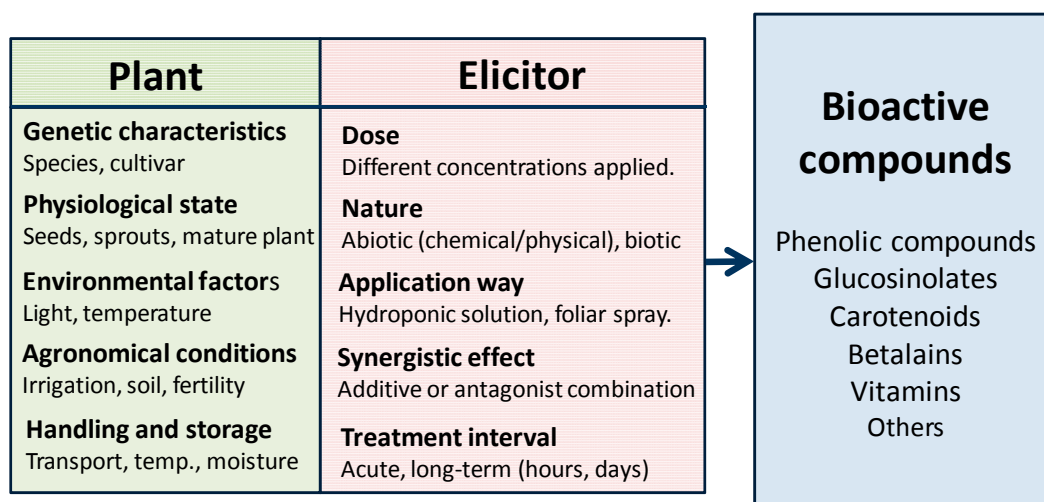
Plant

Genetic characteristics
Species, cultivar

Physiological state
Seeds, sprouts, mature plant

Environmental factors
Light, temperature

Agronomical conditions
Irrigation, soil, fertility

Handling and storage
Transport, temp., moisture

Elicitor

Dose
Different concentrations applied.

Nature
Abiotic (chemical/physical), biotic

Application way
Hydroponic solution, foliar spray.

Synergistic effect
Additive or antagonist combination

Treatment interval
Acute, long-term (hours, days)

Bioactive compounds

Phenolic compounds
Glucosinolates
Carotenoids
Betalains
Vitamins
Others